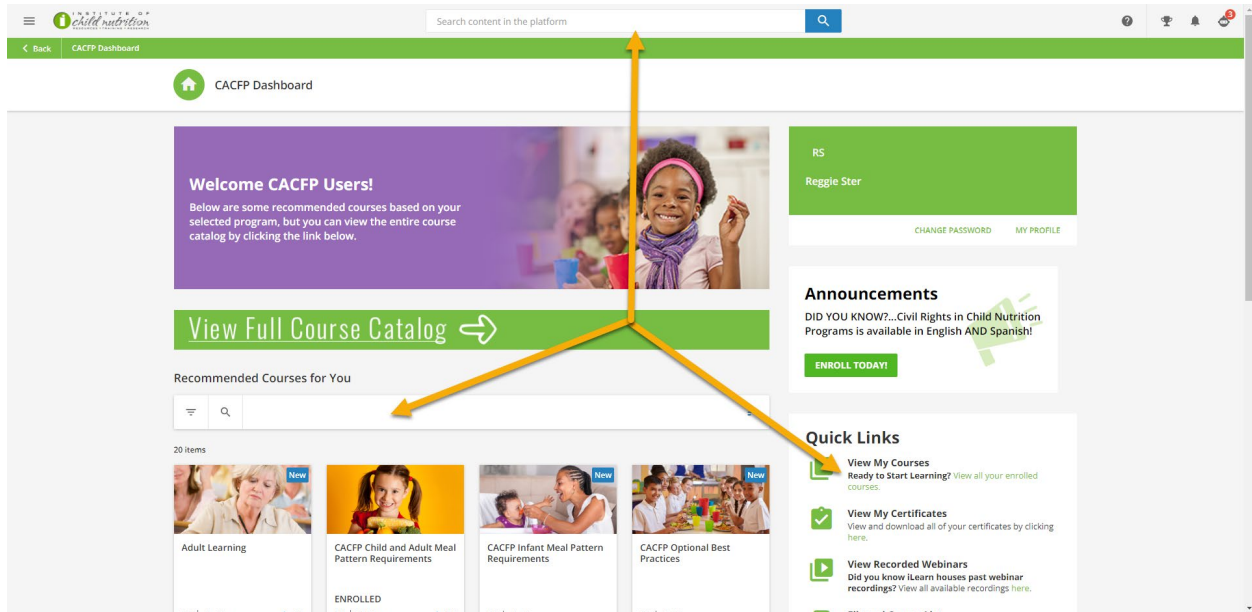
INSTITUTE OF child nutrition

Search content in the platform

3

< Back CACFP Dashboard

CACFP Dashboard

Welcome CACFP Users!

Below are some recommended courses based on your selected program, but you can view the entire course catalog by clicking the link below.

RS

Reggie Ster

CHANGE PASSWORD MY PROFILE

View Full Course Catalog

Announcements

DID YOU KNOW?...Civil Rights in Child Nutrition Programs is available in English AND Spanish!

ENROLL TODAY!

Recommended Courses for You

20 items

New

New

New

Adult Learning

CACFP Child and Adult Meal Pattern Requirements

ENROLLED

CACFP Infant Meal Pattern Requirements

CACFP Optional Best Practices

Quick Links

View My Courses

Ready to Start Learning? View all your enrolled courses.

View My Certificates

View and download all of your certificates by clicking here.

View Recorded Webinars

Did you know iLearn houses past webinar recordings? View all available recordings here.